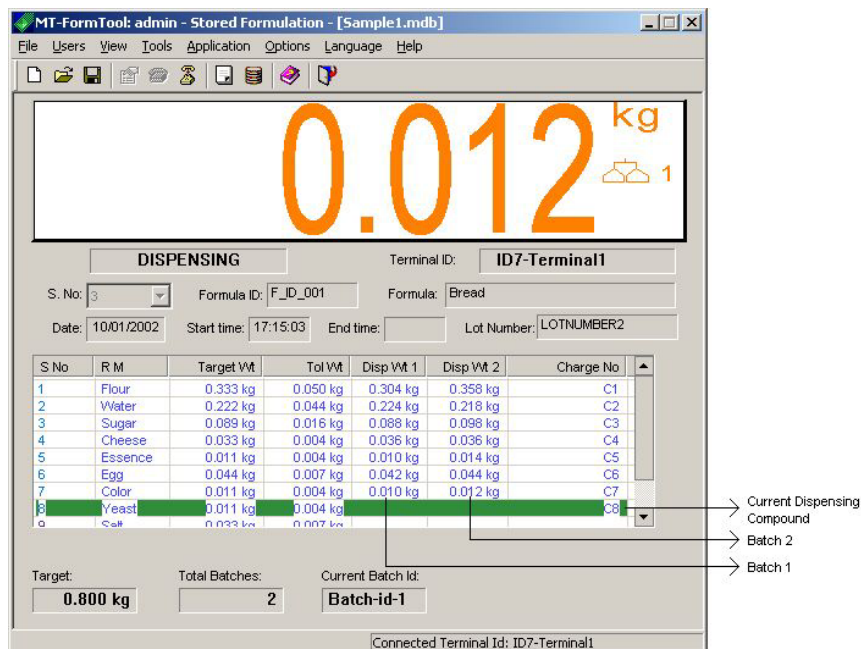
MT-FormTool: admin - Stored Formulation - [Sample1.mdb]

File Users View Tools Application Options Language Help

0.012 kg

1

DISPENSING

Terminal ID: ID7-Terminal1

S. No: 3

Formula ID: F_ID_001

Formula: Bread

Date: 10/01/2002

Start time: 17:15:03

End time:

Lot Number: LOTNUMBER2

| S No | R M | Target Wt | Tol Wt | Disp Wt 1 | Disp Wt 2 | Charge No |
|---|---|---|---|---|---|---|
| 1 | Flour | 0.333 kg | 0.050 kg | 0.304 kg | 0.358 kg | C1 |
| 2 | Water | 0.222 kg | 0.044 kg | 0.224 kg | 0.218 kg | C2 |
| 3 | Sugar | 0.089 kg | 0.016 kg | 0.088 kg | 0.098 kg | C3 |
| 4 | Cheese | 0.033 kg | 0.004 kg | 0.036 kg | 0.036 kg | C4 |
| 5 | Essence | 0.011 kg | 0.004 kg | 0.010 kg | 0.014 kg | C5 |
| 6 | Egg | 0.044 kg | 0.007 kg | 0.042 kg | 0.044 kg | C6 |
| 7 | Color | 0.011 kg | 0.004 kg | 0.010 kg | 0.012 kg | C7 |
| 8 | Yeast | 0.011 kg | 0.004 kg | | | C8 |
| 9 | Salt | 0.033 kg | 0.007 kg | | | |

Current Dispensing Compound

Batch 2

Batch 1

Target: 0.800 kg

Total Batches: 2

Current Batch Id: Batch-id-1

Connected Terminal Id: ID7-Terminal1